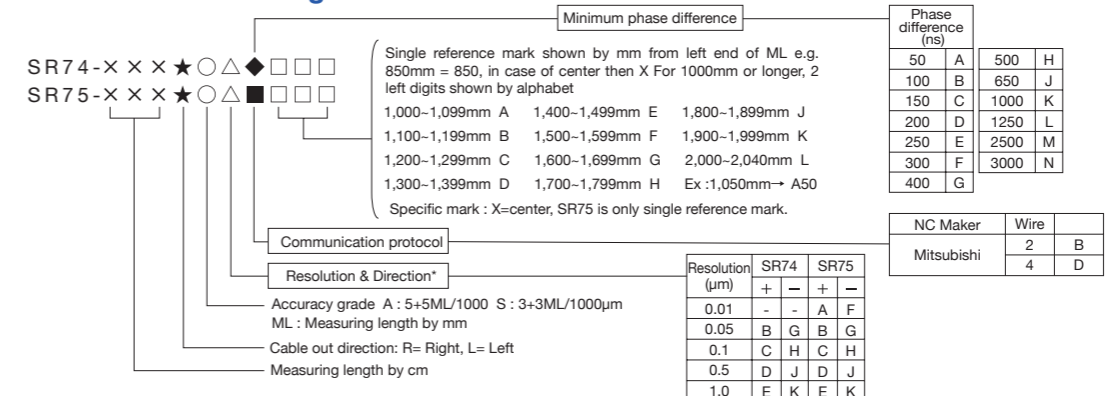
SR74-×××★○△◆□□□
SR75-×××★○△■□□□

Minimum phase difference

| Phase difference (ns) | |
|---|---|
| 50 | A |
| 100 | B |
| 150 | C |
| 200 | D |
| 250 | E |
| 300 | F |
| 400 | G |

| | |
|---|---|
| 500 | H |
| 650 | J |
| 1000 | K |
| 1250 | L |
| 2500 | M |
| 3000 | N |

Single reference mark shown by mm from left end of ML e.g. 850mm = 850, in case of center then X For 1000mm or longer, 2 left digits shown by alphabet

1,000~1,099mm A 1,400~1,499mm E 1,800~1,899mm J
1,100~1,199mm B 1,500~1,599mm F 1,900~1,999mm K
1,200~1,299mm C 1,600~1,699mm G 2,000~2,040mm L
1,300~1,399mm D 1,700~1,799mm H Ex :1,050mm→ A50

Specific mark : X=center, SR75 is only single reference mark.

Communication protocol

| NC Maker | Wire | |
|---|---|---|
| Mitsubishi | 2 | B |
| | 4 | D |

Resolution & Direction*

| Resolution (μm) | SR74 + | SR74 − | SR75 + | SR75 − |
|---|---|---|---|---|
| 0.01 | - | - | A | F |
| 0.05 | B | G | B | G |
| 0.1 | C | H | C | H |
| 0.5 | D | J | D | J |
| 1.0 | E | K | E | K |

Accuracy grade A : 5+5ML/1000 S : 3+3ML/1000μm
ML : Measuring length by mm

Cable out direction: R= Right, L= Left

Measuring length by cm